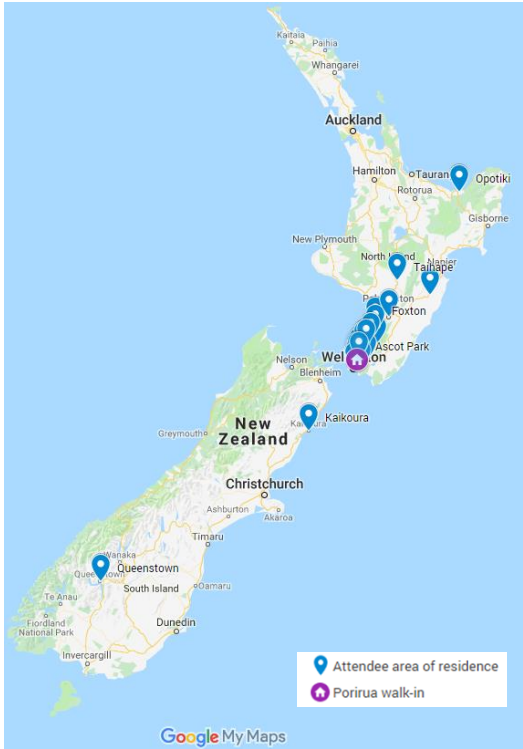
Kaitaia
Whangarei
Auckland
Hamilton
Tauran
Opotiki
Rotorua
Gisborne
New Plymouth
North Island
Napier
Taihape
Foxton
Ascot Park
Nelson
Wel ton
Blenheim
Kaikoura
New Zealand
Greymouth
Kaikoura
Christchurch
Ashburton
Akaroa
Timaru
Wanaka
Queenstown
Queenstown
Te Anau
South Island
Oamaru
Fiordland National Park
Dunedin
Invercargill
Attendee area of residence
Porirua walk-in
Google My Maps